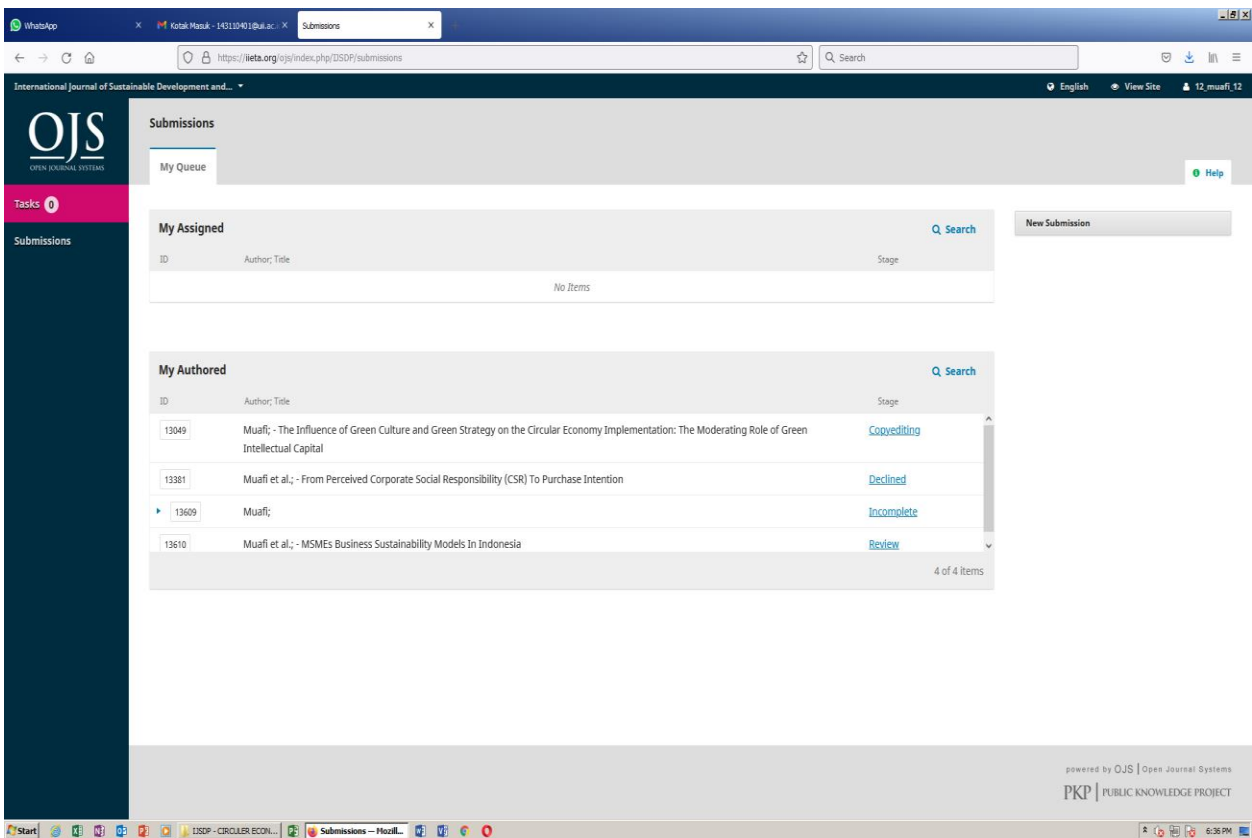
WhatsApp
Kotak Masuk - 14311040l@uii.ac.i
Submissions

https://iieta.org/ojs/index.php/IJSDP/submissions
Search

International Journal of Sustainable Development and...
English
View Site
12_muafi_12

OJS
OPEN JOURNAL SYSTEMS

Tasks 0
Submissions

Submissions
My Queue
Help

My Assigned
Search
ID
Author; Title
Stage
No Items

New Submission

My Authored
Search
ID
Author; Title
Stage

| ID | Author; Title | Stage |
|---|---|---|
| 13049 | Muafi; - The Influence of Green Culture and Green Strategy on the Circular Economy Implementation: The Moderating Role of Green Intellectual Capital | Copyediting |
| 13381 | Muafi et al.; - From Perceived Corporate Social Responsibility (CSR) To Purchase Intention | Declined |
| 13609 | Muafi; | Incomplete |
| 13610 | Muafi et al.; - MSMEs Business Sustainability Models In Indonesia | Review |

4 of 4 items

powered by OJS | Open Journal Systems
PKP | PUBLIC KNOWLEDGE PROJECT

Start
IJSDP - CIRCULER ECON...
Submissions — Mozill...
6:36 PM